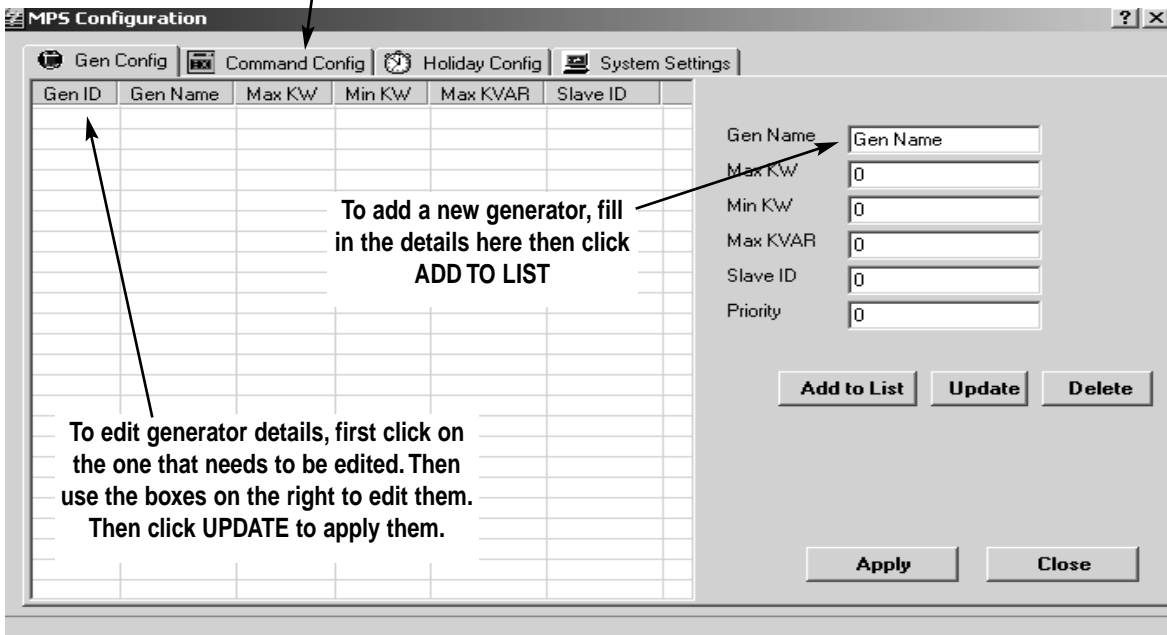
MPS Configuration

?| X

Gen Config | Command Config | Holiday Config | System Settings

| Gen ID | Gen Name | Max KW | Min KW | Max KVAR | Slave ID |
|---|---|---|---|---|---|

Gen Name: Gen Name
Max KW: 0
Min KW: 0
Max KVAR: 0
Slave ID: 0
Priority: 0

To add a new generator, fill in the details here then click ADD TO LIST

Add to List | Update | Delete

To edit generator details, first click on the one that needs to be edited. Then use the boxes on the right to edit them. Then click UPDATE to apply them.

Apply | Close